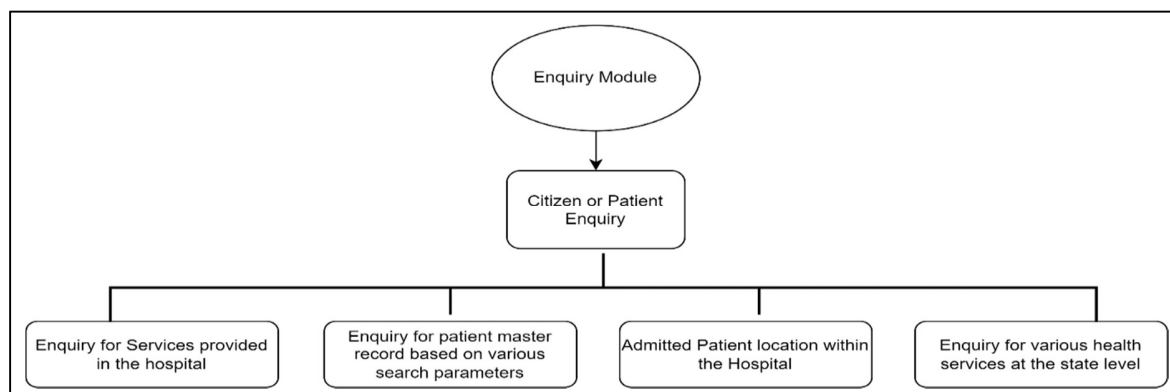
Enquiry Module

Citizen or Patient Enquiry

Enquiry for Services provided in the hospital

Enquiry for patient master record based on various search parameters

Admitted Patient location within the Hospital

Enquiry for various health services at the state level